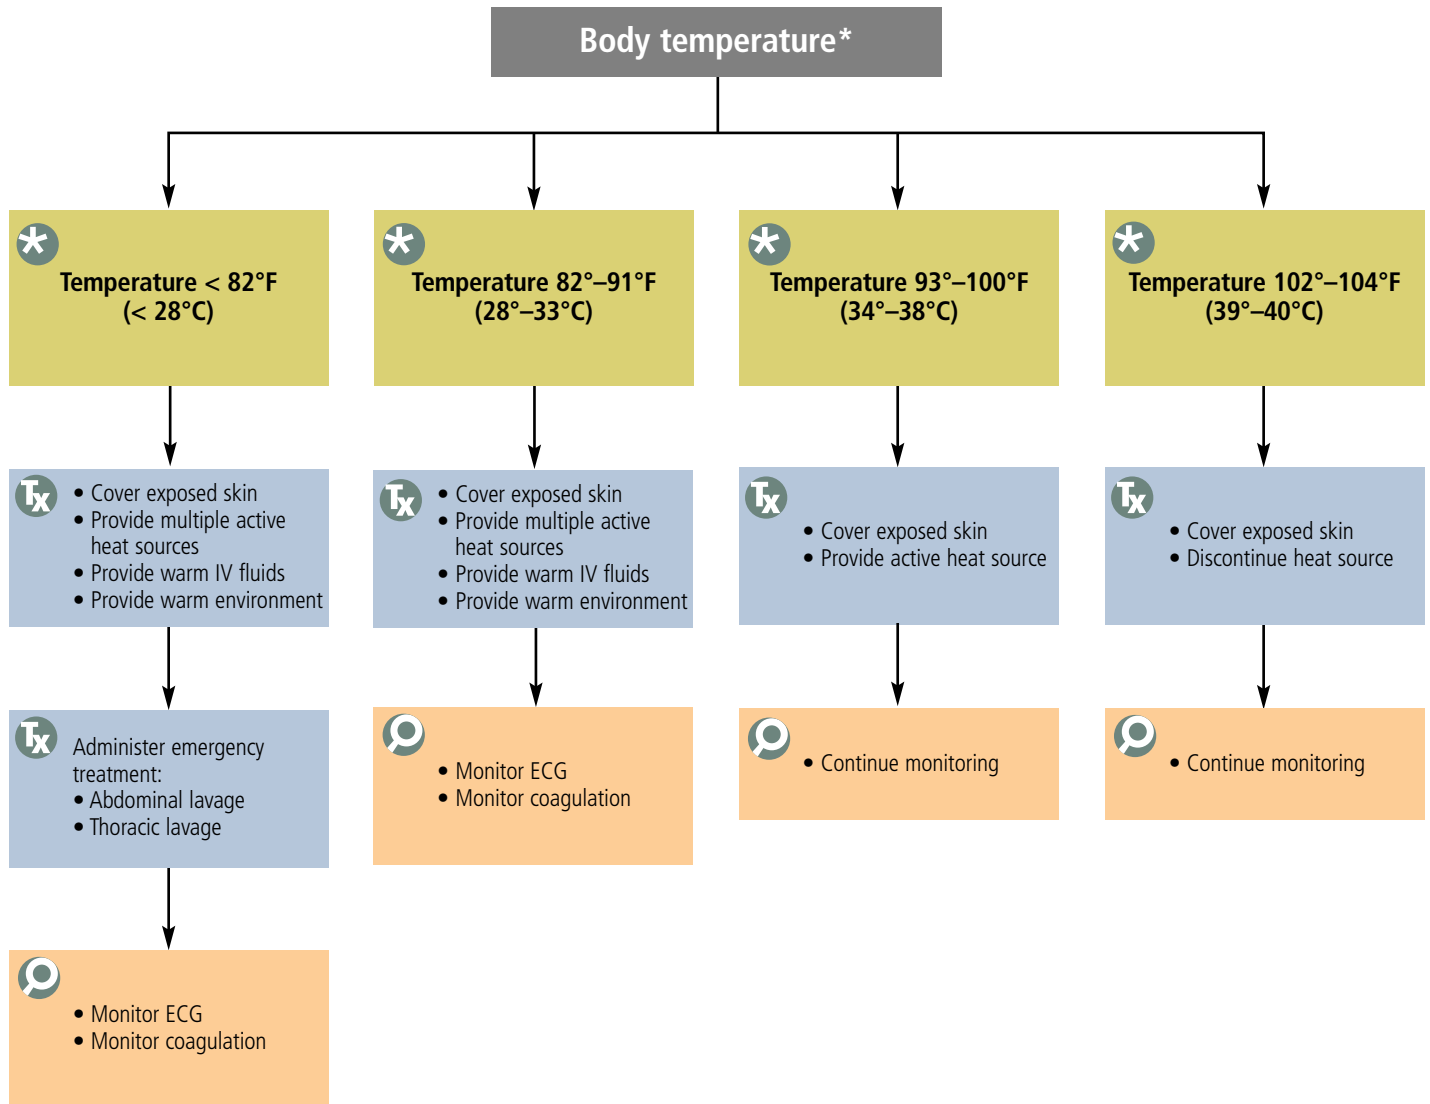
Body temperature*

Temperature < 82°F
(< 28°C)

Temperature 82°–91°F
(28°–33°C)

Temperature 93°–100°F
(34°–38°C)

Temperature 102°–104°F
(39°–40°C)

Tx
• Cover exposed skin
• Provide multiple active heat sources
• Provide warm IV fluids
• Provide warm environment

Tx
• Cover exposed skin
• Provide multiple active heat sources
• Provide warm IV fluids
• Provide warm environment

Tx
• Cover exposed skin
• Provide active heat source

Tx
• Cover exposed skin
• Discontinue heat source

Tx
Administer emergency treatment:
• Abdominal lavage
• Thoracic lavage

• Monitor ECG
• Monitor coagulation

• Continue monitoring

• Continue monitoring

• Monitor ECG
• Monitor coagulation